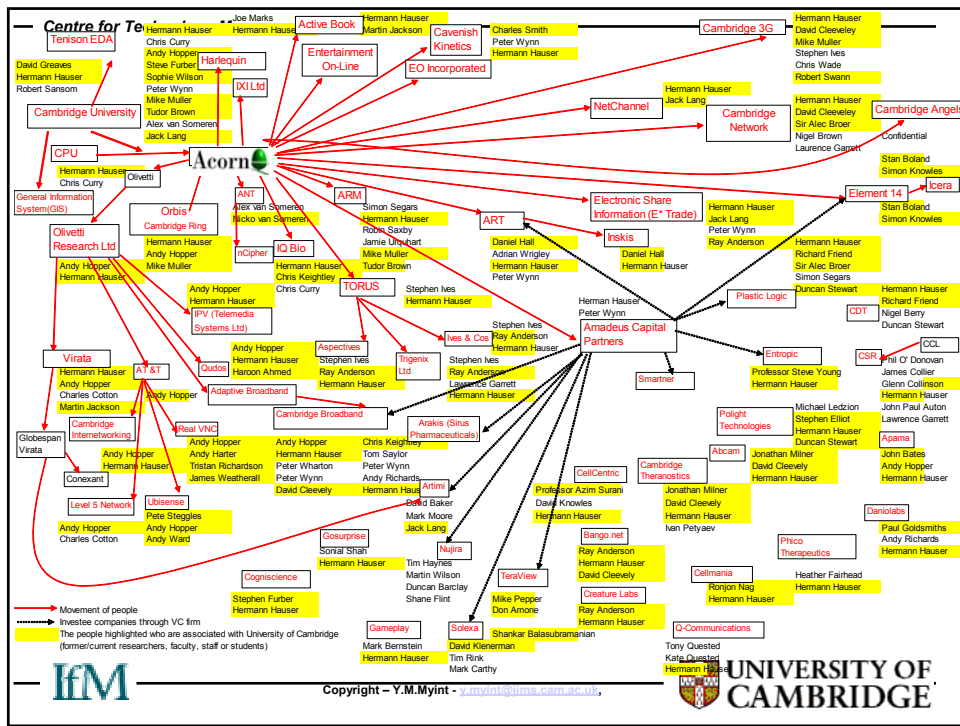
Centre for Te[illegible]

Tenison EDA

David Greaves
Hermann Hauser
Robert Sansom

Joe Marks
Hermann Hauser
Chris Curry
Andy Hopper
Steve Furber
Sophie Wilson
Peter Wynn
Mike Muller
Tudor Brown
Alex van Someren
Jack Lang

Harlequin

IXI Ltd

Active Book

Hermann Hauser
Martin Jackson

Entertainment On-Line

Cavendish Kinetics

Charles Smith
Peter Wynn
Hermann Hauser

EO Incorporated

Cambridge 3G

Hermann Hauser
David Cleevely
Mike Muller
Stephen Ives
Chris Wade
Robert Swann

Cambridge University

NetChannel

Hermann Hauser
Jack Lang

Cambridge Network

Hermann Hauser
David Cleevely
Sir Alec Broer
Nigel Brown
Laurence Garrett

Cambridge Angels

Confidential

CPU

Hermann Hauser
Chris Curry

Acorn

Olivetti

Stan Boland
Simon Knowles

General Information System(GIS)

ANT

Alex van Someren
Nicko van Someren

ARM

Simon Segars
Hermann Hauser
Robin Saxby
Jamie Urquhart
Mike Muller
Tudor Brown

Electronic Share Information (E* Trade)

Hermann Hauser
Jack Lang
Peter Wynn
Ray Anderson

Element 14

Icera

Stan Boland
Simon Knowles

Orbis
Cambridge Ring

Olivetti Research Ltd

Andy Hopper
Hermann Hauser

nCipher

IQ Bio

ART

Daniel Hall
Adrian Wrigley
Hermann Hauser
Peter Wynn

Inskis

Daniel Hall
Hermann Hauser

Hermann Hauser
Richard Friend
Sir Alec Broer
Simon Segars
Duncan Stewart

Hermann Hauser
Andy Hopper
Mike Muller

Hermann Hauser
Chris Keightley
Chris Curry

TORUS

Stephen Ives
Hermann Hauser

Plastic Logic

Hermann Hauser
Richard Friend
Nigel Berry
Duncan Stewart

CDT

Andy Hopper
Hermann Hauser

IPV (Telemedia Systems Ltd)

Herman Hauser
Peter Wynn

Amadeus Capital Partners

CCL

CSR

Phil O' Donovan
James Collier
Glenn Collinson
Hermann Hauser
John Paul Auton
Laurence Garrett

Virata

Hermann Hauser
Andy Hopper
Charles Cotton
Martin Jackson

AT &T

Andy Hopper

Qudos

Andy Hopper
Hermann Hauser
Haroon Ahmed

Aspectives

Stephen Ives
Ray Anderson
Hermann Hauser

Trigenix Ltd

Ives & Cos

Stephen Ives
Ray Anderson
Hermann Hauser

Stephen Ives
Ray Anderson
Lawrence Garrett
Martin Wynn

Entropic

Professor Steve Young
Hermann Hauser

Smartner

Adaptive Broadband

Cambridge Broadband

Michael Ledzion
Stephen Elliott
Hermann Hauser
Duncan Stewart

Polight Technologies

Apama

John Bates
Andy Hopper
Hermann Hauser

Globespan Virata

Cambridge Internetworking

Real VNC

Andy Hopper
Andy Harter
Tristan Richardson
James Weatherall

Andy Hopper
Hermann Hauser
Peter Wharton
Peter Wynn
David Cleevely

Chris Keightley
Tom Saylor
Peter Wynn
Andy Richards
Hermann Hauser

Arakis (Sirus Pharmaceuticals)

Abcam

Jonathan Milner
David Cleevely
Hermann Hauser

Andy Hopper
Hermann Hauser

Conexant

Artimi

David Baker
Mark Moore
Jack Lang

CellCentric

Professor Azim Surani
David Knowles
Hermann Hauser

Cambridge Theranostics

Jonathan Milner
David Cleevely
Hermann Hauser
Ivan Petyaev

Level 5 Network

Ubisense

Pete Steggles
Andy Hopper
Andy Ward

Daniolabs

Paul Goldsmiths
Andy Richards
Hermann Hauser

Andy Hopper
Charles Cotton

Gosurprise

Sonial Shah
Hermann Hauser

Nujira

Tim Haynes
Martin Wilson
Duncan Barclay
Shane Flint

Bango.net

Ray Anderson
Hermann Hauser
David Cleevely

Phico Therapeutics

Cognicience

TeraView

Mike Pepper
Don Arnone

Cellmania

Ronjon Nag
Hermann Hauser

Heather Fairhead
Hermann Hauser

Stephen Furber
Hermann Hauser

Creature Labs

Ray Anderson
Hermann Hauser

Movement of people
Investee companies through VC firm
The people highlighted who are associated with University of Cambridge (former/current researchers, faculty, staff or students)

Gameplay

Mark Bernstein
Hermann Hauser

Solexa

David Klenerman
Tim Rink
Mark Carthy

Shankar Balasubramanian

Q-Communications

Tony Quested
Kate Quested
Hermann Hauser

IfM

Copyright – Y.M.Myint - y.myint@ims.cam.ac.uk,

UNIVERSITY OF CAMBRIDGE